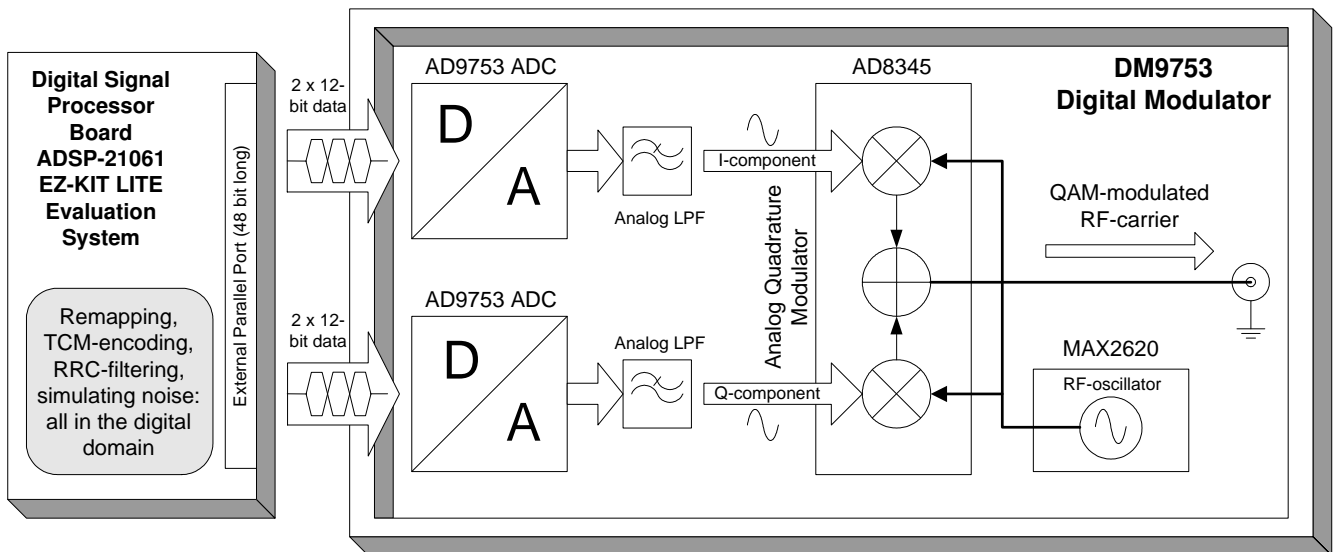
Digital Signal Processor Board ADSP-21061 EZ-KIT LITE Evaluation System

Remapping, TCM-encoding, RRC-filtering, simulating noise: all in the digital domain

External Parallel Port (48 bit long)

2 x 12-bit data

2 x 12-bit data

AD9753 ADC

D

A

AD9753 ADC

D

A

Analog LPF

Analog LPF

I-component

Q-component

Analog Quadrature Modulator

AD8345

DM9753
Digital Modulator

QAM-modulated RF-carrier

MAX2620

RF-oscillator